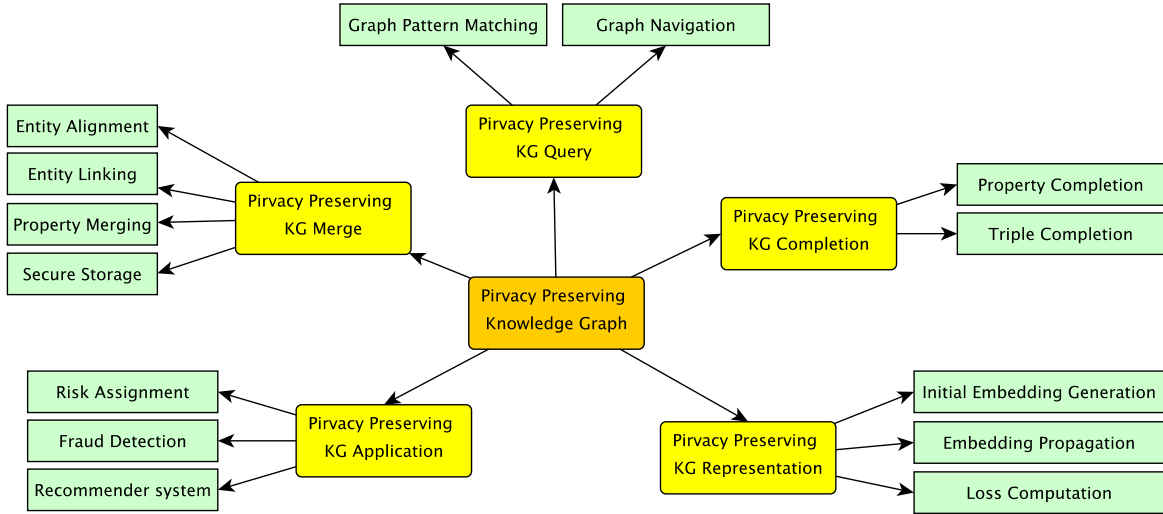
Graph Pattern Matching

Graph Navigation

Pirvacy Preserving KG Query

Entity Alignment

Entity Linking

Property Merging

Secure Storage

Pirvacy Preserving KG Merge

Pirvacy Preserving KG Completion

Property Completion

Triple Completion

Pirvacy Preserving Knowledge Graph

Risk Assignment

Fraud Detection

Recommender system

Pirvacy Preserving KG Application

Pirvacy Preserving KG Representation

Initial Embedding Generation

Embedding Propagation

Loss Computation